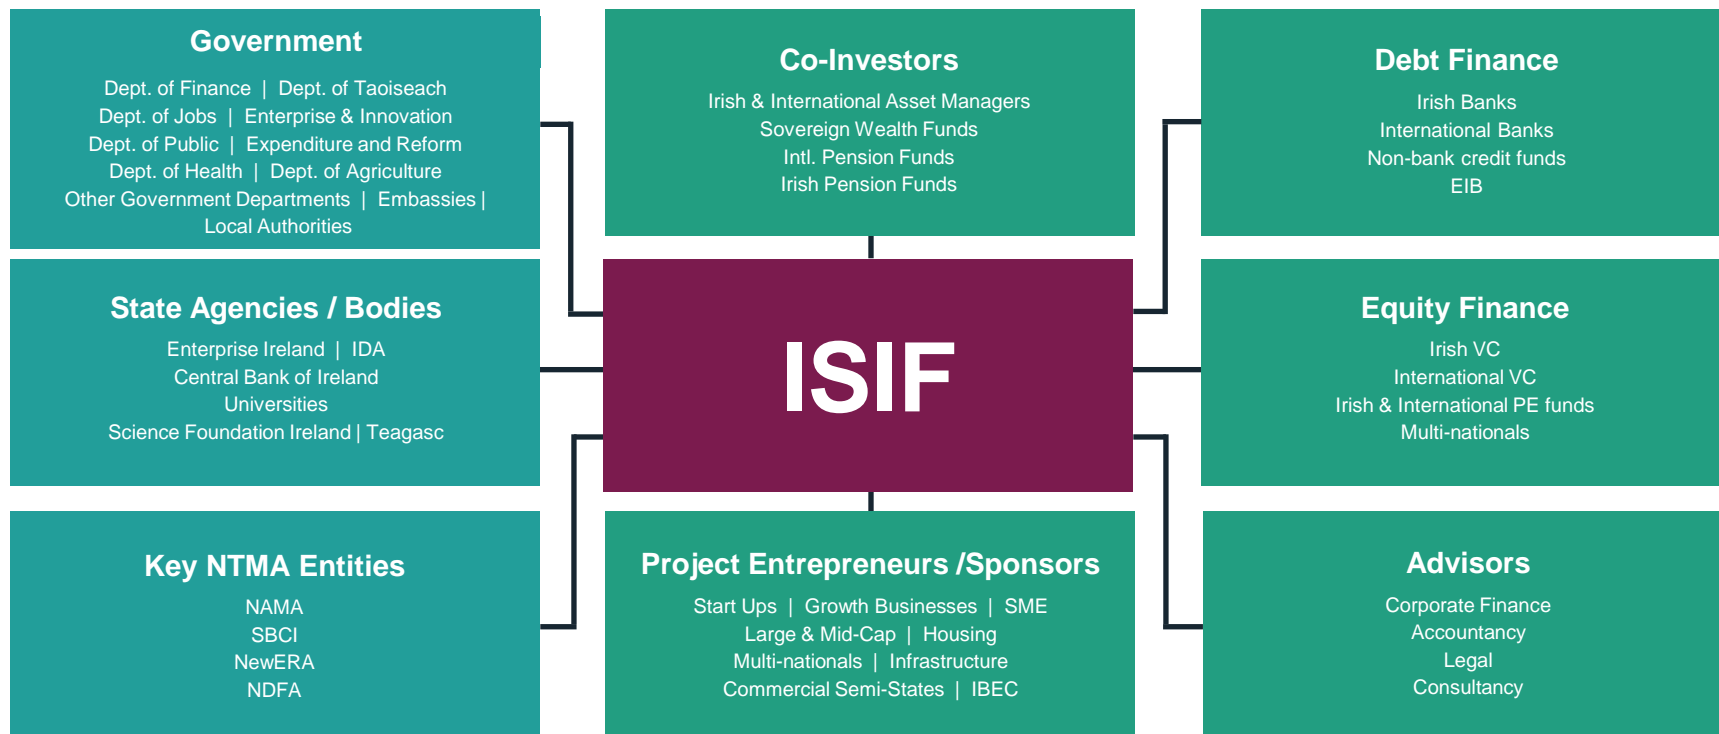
Government

Dept. of Finance | Dept. of Taoiseach
Dept. of Jobs | Enterprise & Innovation
Dept. of Public | Expenditure and Reform
Dept. of Health | Dept. of Agriculture
Other Government Departments | Embassies |
Local Authorities

Co-Investors

Irish & International Asset Managers
Sovereign Wealth Funds
Intl. Pension Funds
Irish Pension Funds

Debt Finance

Irish Banks
International Banks
Non-bank credit funds
EIB

State Agencies / Bodies

Enterprise Ireland | IDA
Central Bank of Ireland
Universities
Science Foundation Ireland | Teagasc

ISIF

Equity Finance

Irish VC
International VC
Irish & International PE funds
Multi-nationals

Key NTMA Entities

NAMA
SBCI
NewERA
NDFA

Project Entrepreneurs /Sponsors

Start Ups | Growth Businesses | SME
Large & Mid-Cap | Housing
Multi-nationals | Infrastructure
Commercial Semi-States | IBEC

Advisors

Corporate Finance
Accountancy
Legal
Consultancy